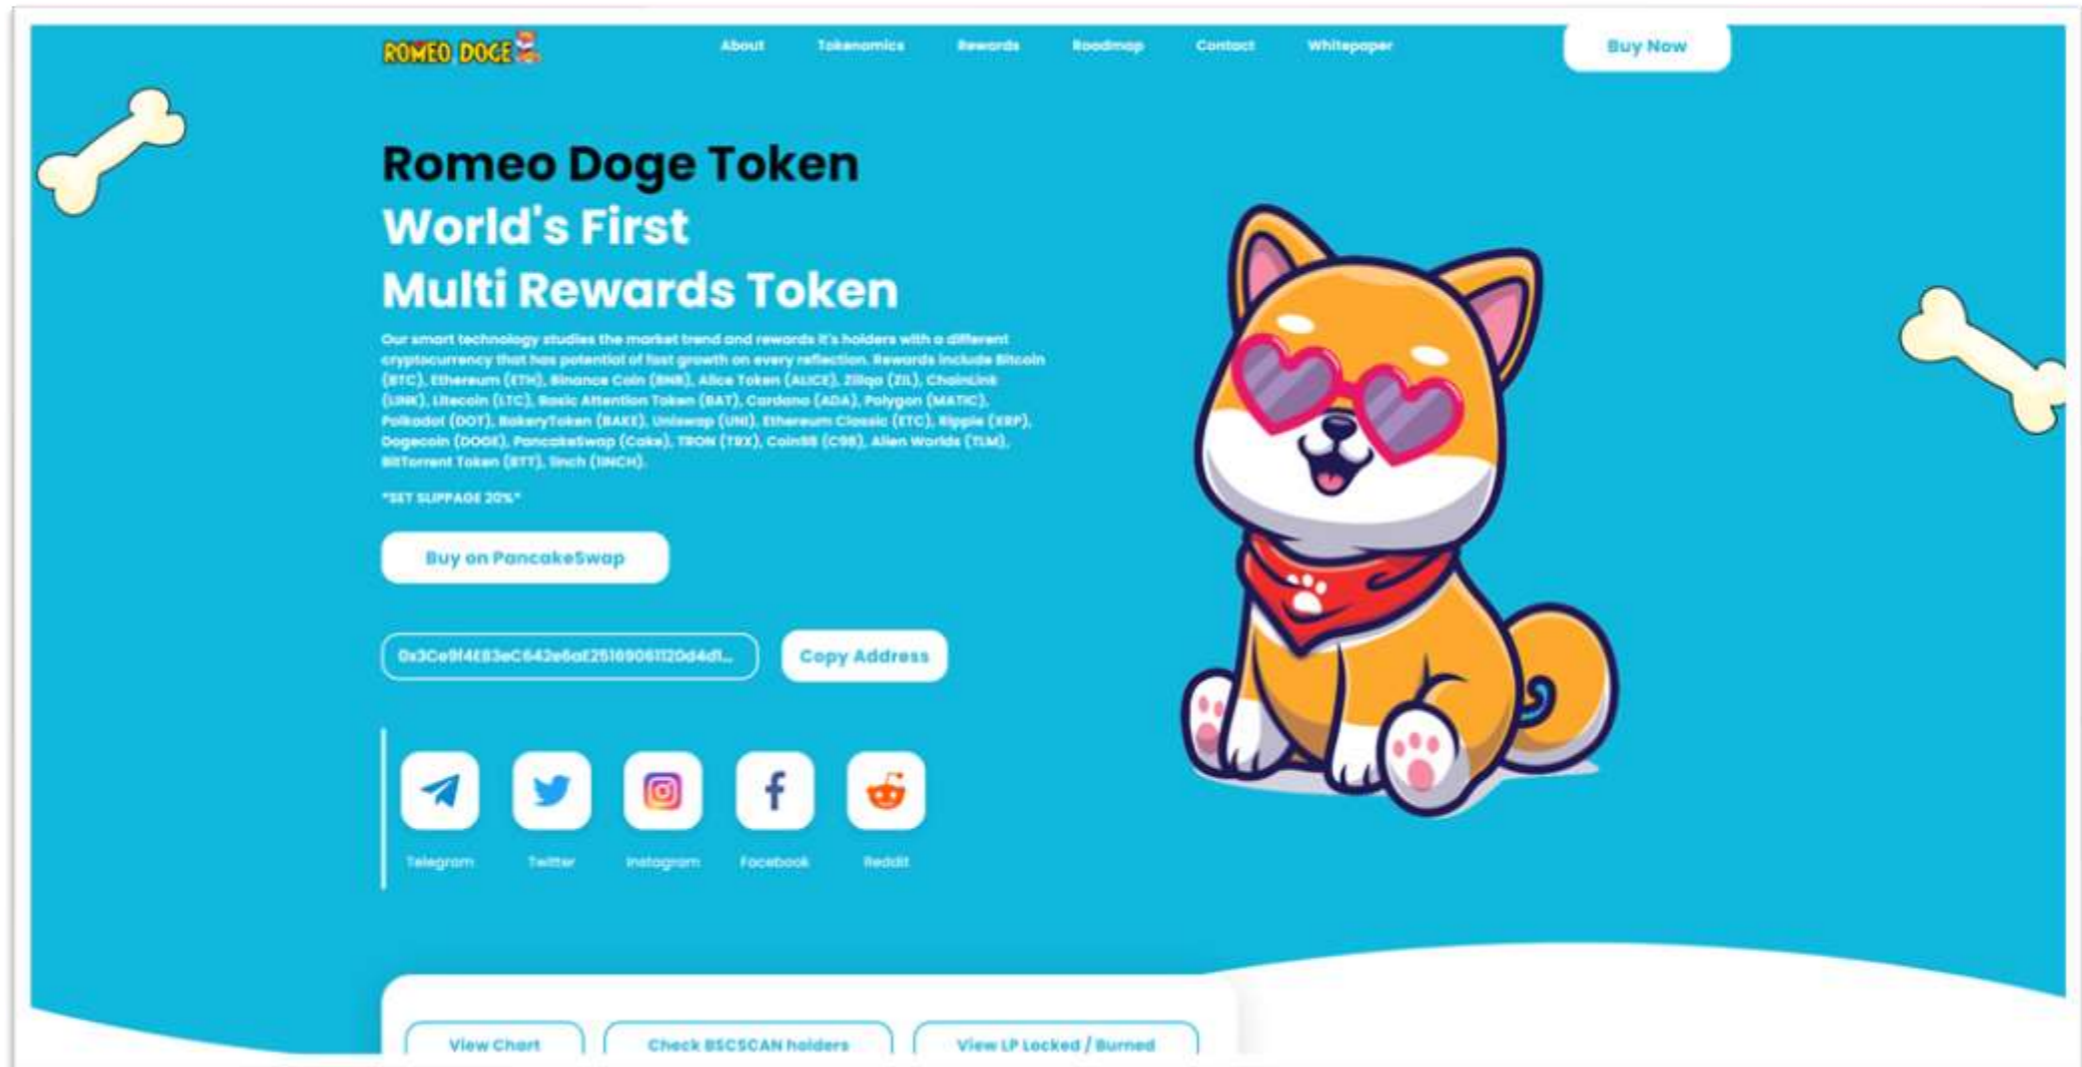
ROMEO DOGE

About Tokenomics Rewards Roadmap Contact Whitepaper

Buy Now

Romeo Doge Token
World's First
Multi Rewards Token

Our smart technology studies the market trend and rewards it's holders with a different cryptocurrency that has potential of fast growth on every reflection. Rewards include Bitcoin (BTC), Ethereum (ETH), Binance Coin (BNB), Alice Token (ALICE), Zilliqa (ZIL), ChainLink (LINK), Litecoin (LTC), Basic Attention Token (BAT), Cardano (ADA), Polygon (MATIC), Polkadot (DOT), BakeryToken (BAKE), Uniswap (UNI), Ethereum Classic (ETC), Ripple (XRP), Dogecoin (DOGE), PancakeSwap (Cake), TRON (TRX), Coin98 (C98), Alien Worlds (TLM), BitTorrent Token (BTT), 1inch (1INCH).

*SET SLIPPAGE 20%*

Buy on PancakeSwap

0x3Ce9f4E83eC642e6aE25169061120d4d1...

Copy Address

Telegram Twitter Instagram Facebook Reddit

View Chart Check BSCSCAN holders View LP Locked / Burned